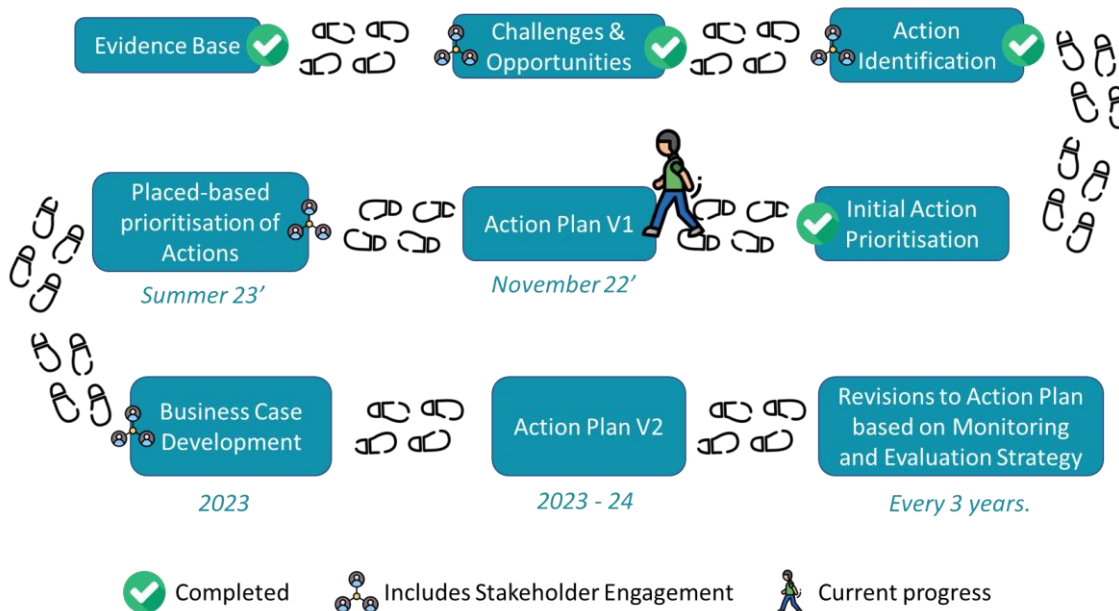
Evidence Base

Challenges & Opportunities

Action Identification

Initial Action Prioritisation

Action Plan V1

November 22'

Placed-based prioritisation of Actions

Summer 23'

Business Case Development

2023

Action Plan V2

2023 - 24

Revisions to Action Plan based on Monitoring and Evaluation Strategy

Every 3 years.

Completed

Includes Stakeholder Engagement

Current progress